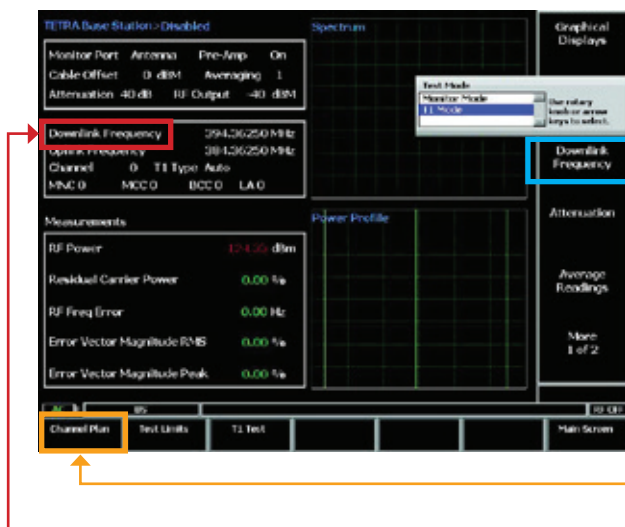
TETRA Base Station > Disabled

Monitor Port Antenna Pre-Amp On
Cable Offset 0 dBM Averaging 1
Attenuation 40 dB RF Output -40 dBM

Downlink Frequency 394.362500 MHz
Uplink Frequency 384.362500 MHz
Channel 0 T1 Type Auto
MNC 0 MCC 0 BCC 0 LA 0

Measurements

RF Power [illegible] dBm
Residual Carrier Power 0.00 %
RF Freq Error 0.00 Hz
Error Vector Magnitude RMS 0.00 %
Error Vector Magnitude Peak 0.00 %

Spectrum

Test Mode
Monitor Mode
T1 Mode
Use rotary knob or arrow keys to select.

Power Profile

Graphical Displays

Downlink Frequency

Attenuation

Average Readings

More 1 of 2

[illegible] 85 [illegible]

Channel Plan Test Limits T1 Test Main Screen